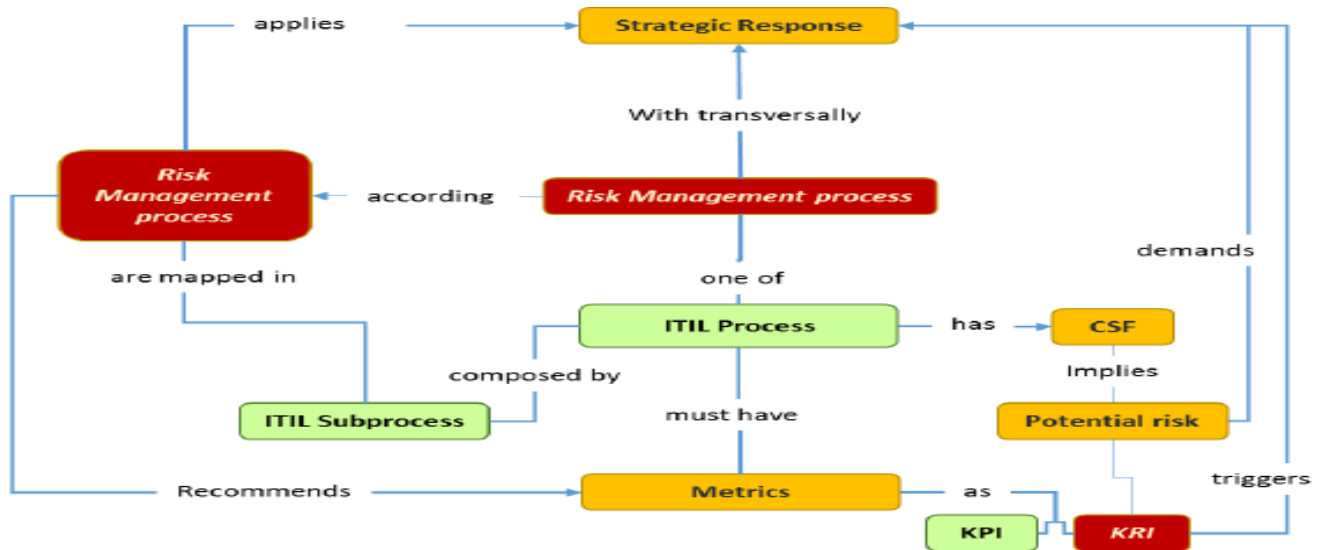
applies

Strategic Response

With transversally

Risk Management process

according

Risk Management process

demands

are mapped in

one of

ITIL Process

has

CSF

composed by

Implies

ITIL Subprocess

must have

Potential risk

Recommends

Metrics

as

triggers

KPI

KRI